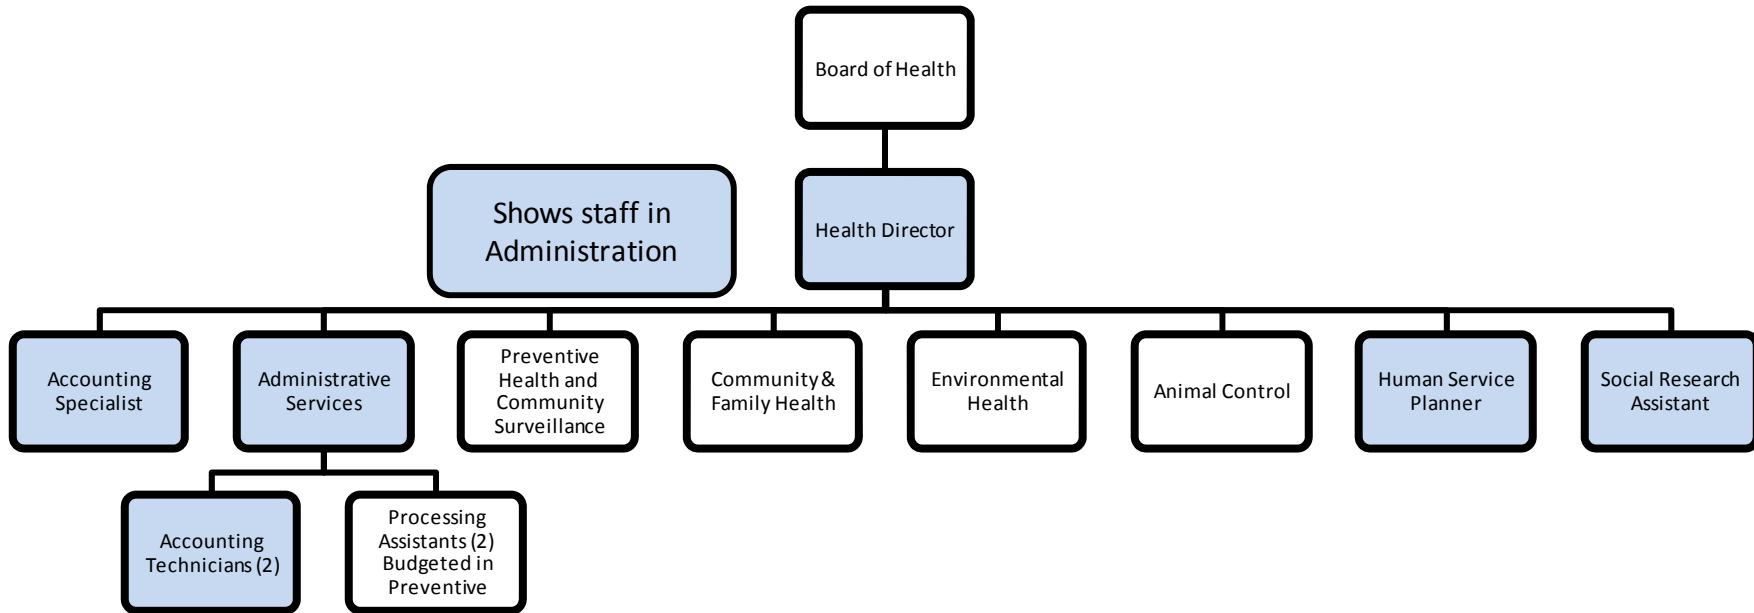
Board of Health

Shows staff in Administration

Health Director

Accounting Specialist

Administrative Services

Preventive Health and Community Surveillance

Community & Family Health

Environmental Health

Animal Control

Human Service Planner

Social Research Assistant

Accounting Technicians (2)

Processing Assistants (2) Budgeted in Preventive